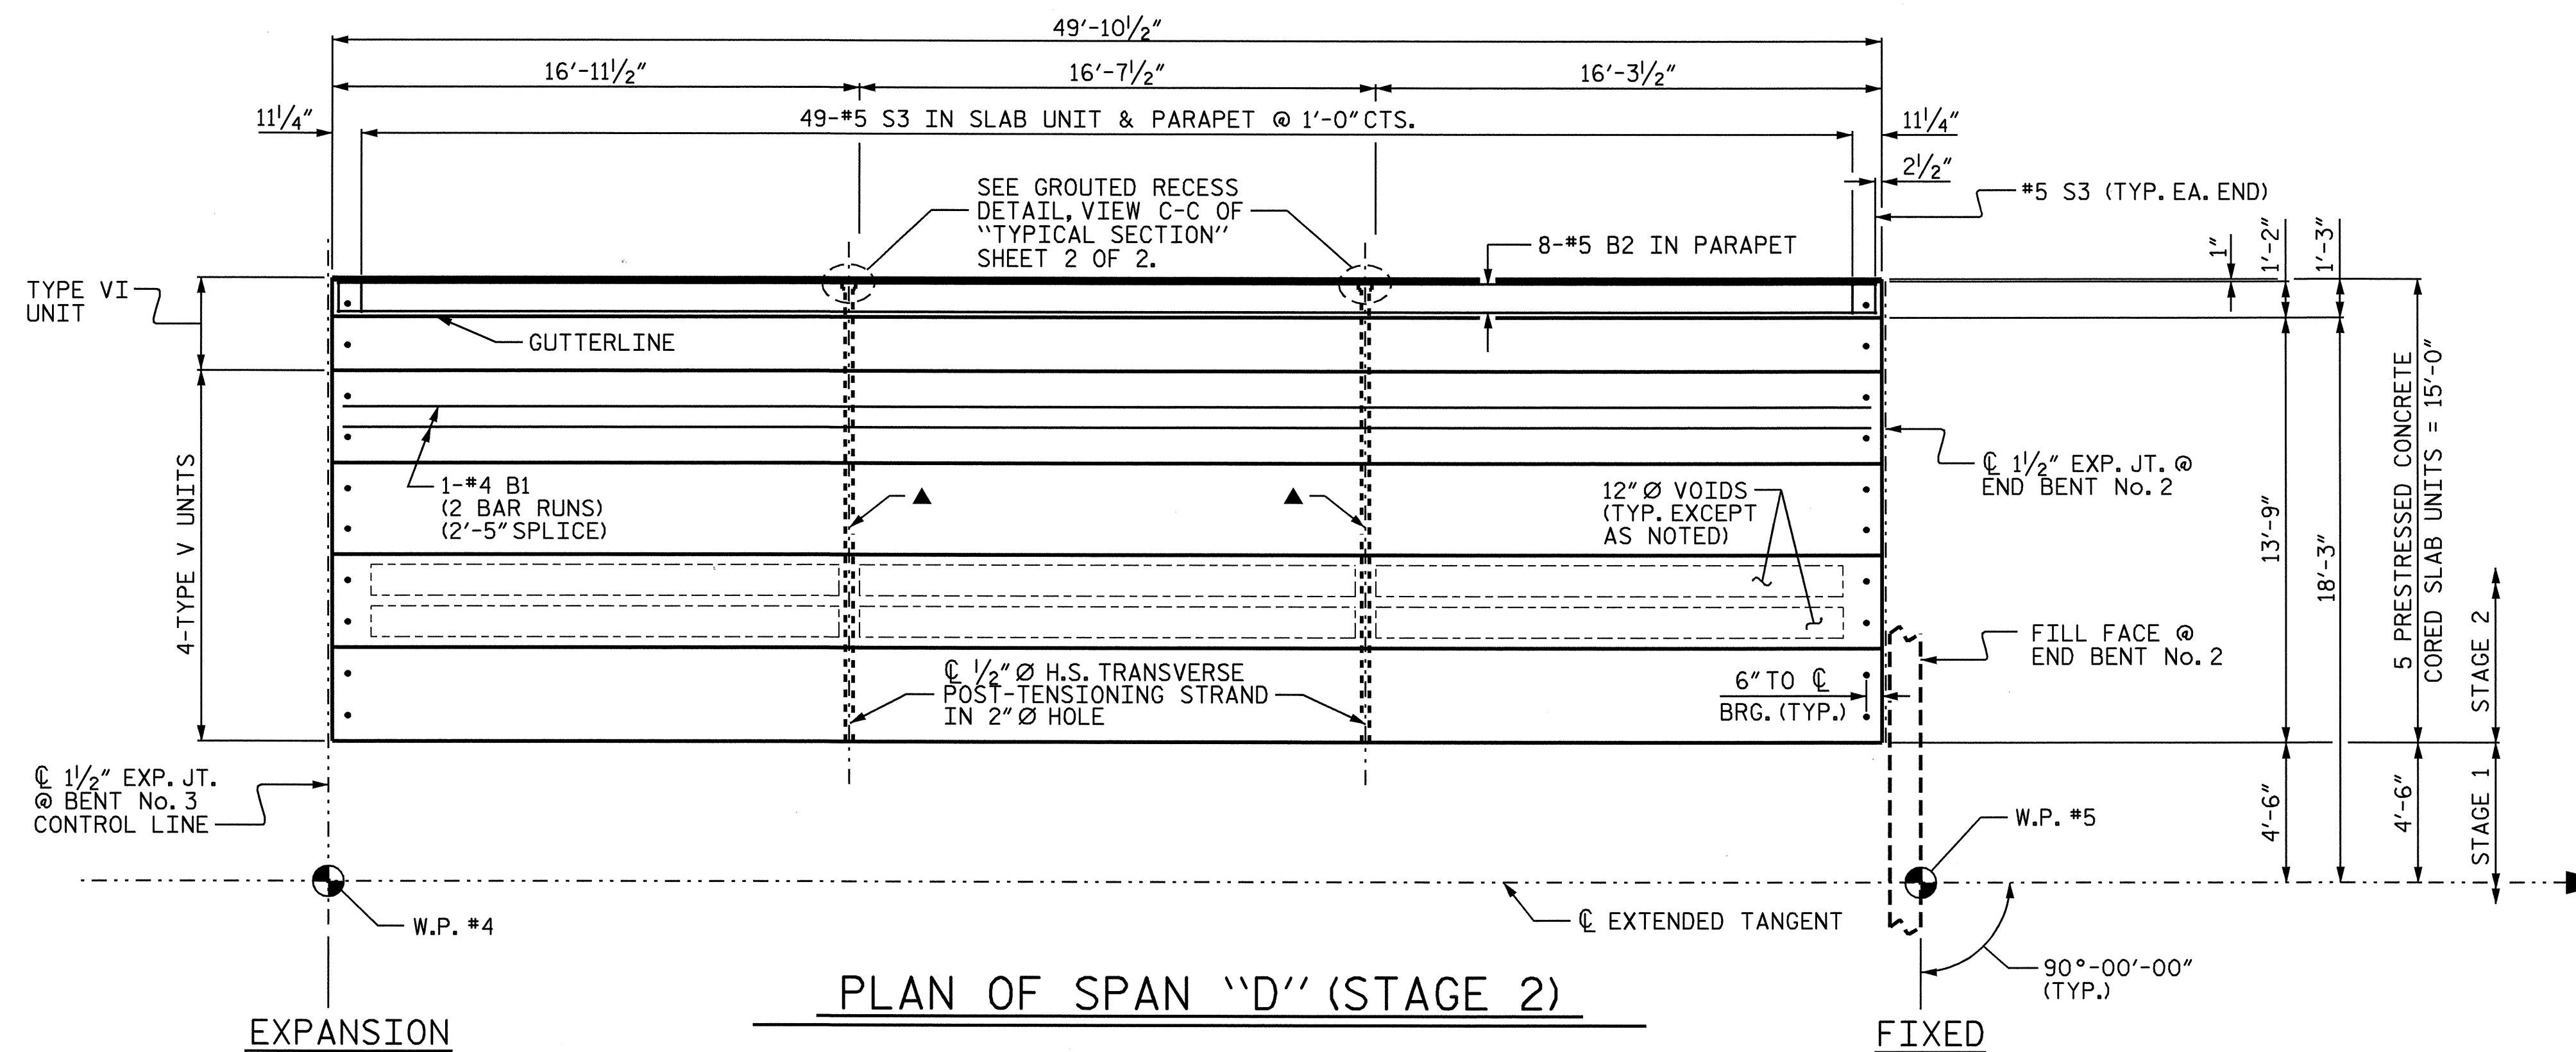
49′-10½″

16′-11½″

16′-7½″

16′-3½″

11¼″

49-#5 S3 IN SLAB UNIT & PARAPET @ 1′-0″CTS.

11¼″

2½″

#5 S3 (TYP. EA. END)

SEE GROUTED RECESS DETAIL, VIEW C-C OF "TYPICAL SECTION" SHEET 2 OF 2.

8-#5 B2 IN PARAPET

1″

1′-2″

1′-3″

TYPE VI UNIT

GUTTERLINE

4-TYPE V UNITS

1-#4 B1 (2 BAR RUNS) (2′-5″SPLICE)

℄ 1½″ EXP. JT. @ END BENT No. 2

12″ Ø VOIDS (TYP. EXCEPT AS NOTED)

13′-9″

18′-3″

5 PRESTRESSED CONCRETE CORED SLAB UNITS = 15′-0″

FILL FACE @ END BENT No. 2

STAGE 2

℄ ½″ Ø H.S. TRANSVERSE POST-TENSIONING STRAND IN 2″ Ø HOLE

6″ TO ℄ BRG. (TYP.)

℄ 1½″ EXP. JT. @ BENT No. 3 CONTROL LINE

W.P. #5

4′-6″

4′-6″

STAGE 1

W.P. #4

℄ EXTENDED TANGENT

90°-00′-00″ (TYP.)

PLAN OF SPAN "D" (STAGE 2)

EXPANSION

FIXED